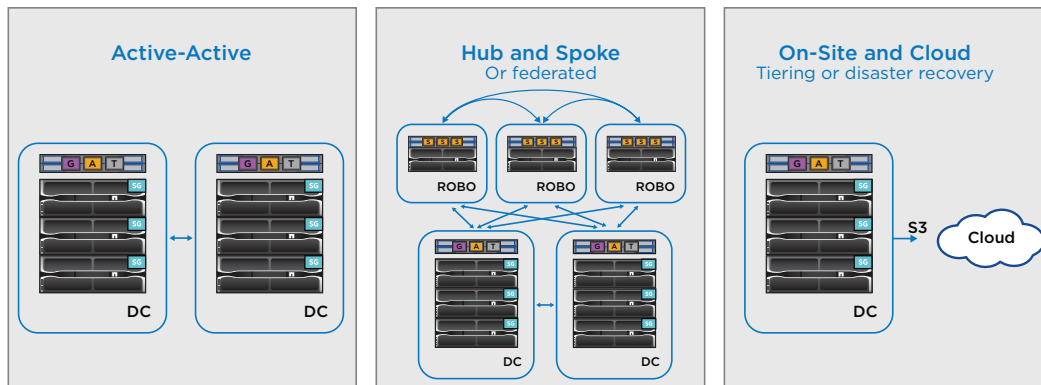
Active-Active

G A T
SG
SG
SG
DC

G A T
SG
SG
SG
DC

Hub and Spoke
Or federated

S S S
ROBO

S S S
ROBO

S S S
ROBO

G A T
SG
SG
SG
DC

G A T
SG
SG
SG
DC

On-Site and Cloud
Tiering or disaster recovery

G A T
SG
SG
SG
DC

S3

Cloud